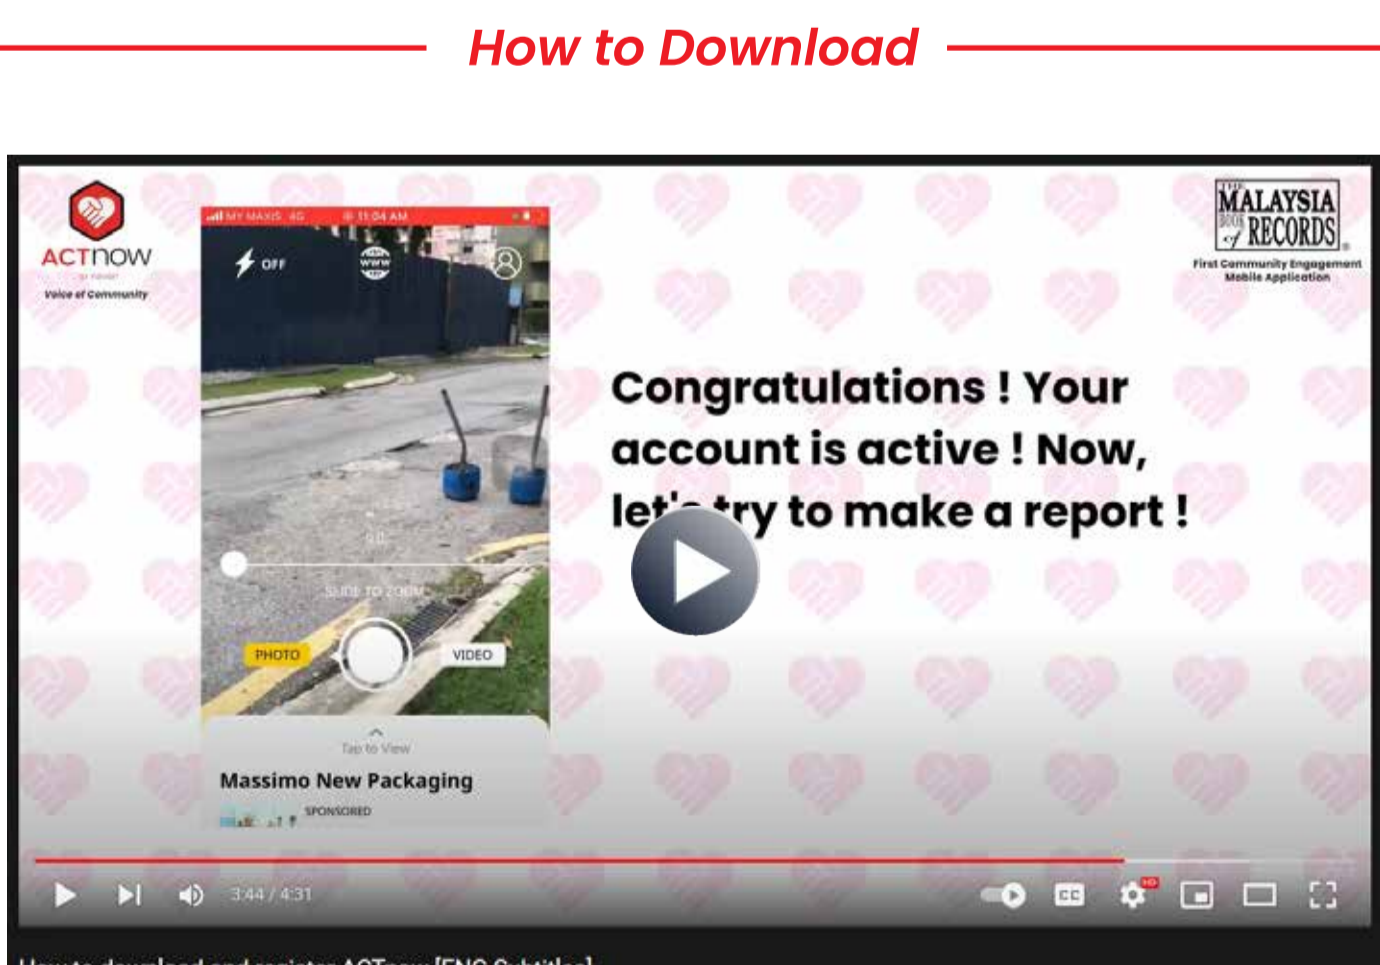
How to Download

ACTnow
Voice of Community

MY MAXIS 4G 11:04 AM
OFF
www

0.0
SLIDE TO ZOOM
PHOTO
VIDEO

Tap to View
Massimo New Packaging
SPONSORED

THE MALAYSIA BOOK of RECORDS
First Community Engagement Mobile Application

Congratulations ! Your account is active ! Now, let's try to make a report !

3:44 / 4:31
HD
CC

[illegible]